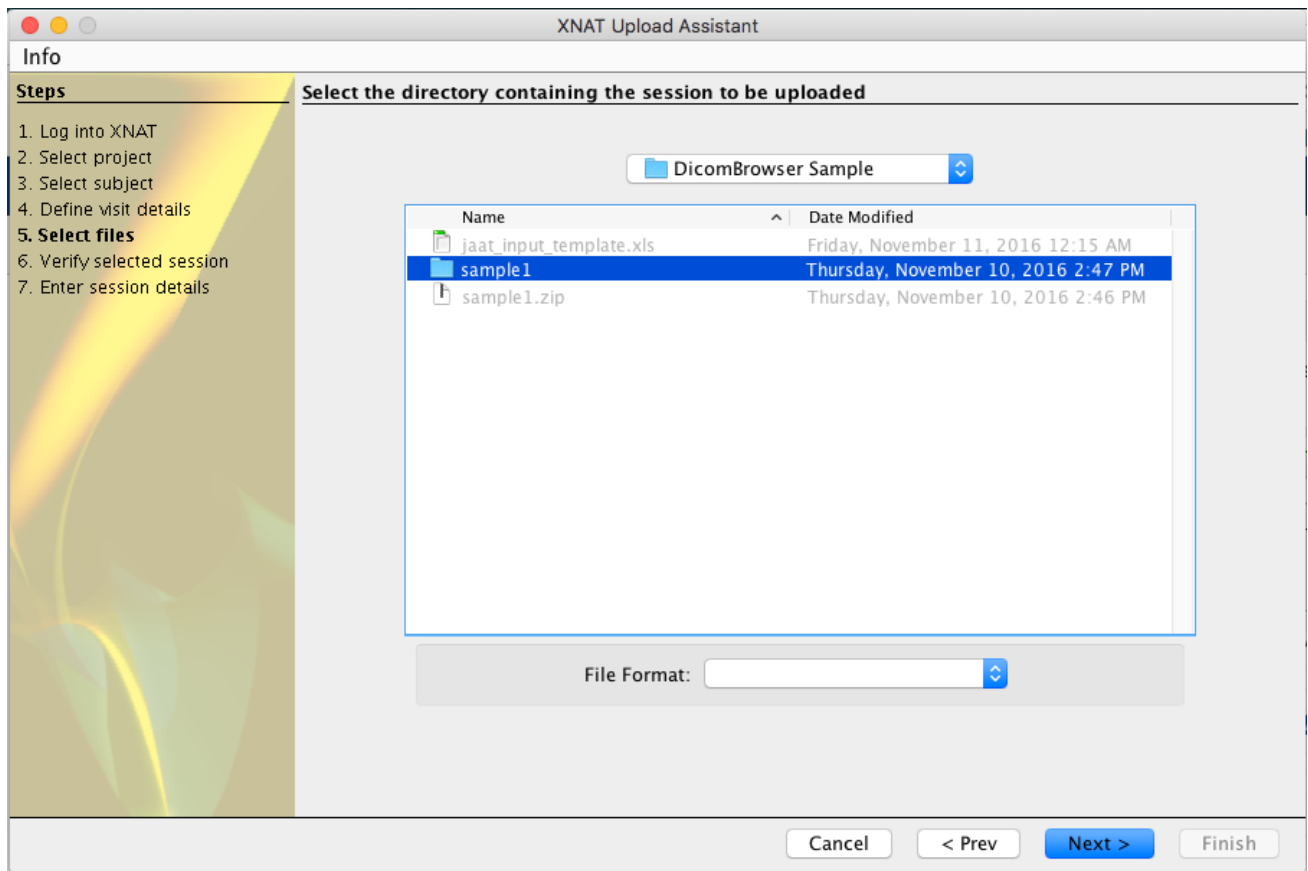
XNAT Upload Assistant

Info

Steps

1. Log into XNAT
2. Select project
3. Select subject
4. Define visit details
5. Select files
6. Verify selected session
7. Enter session details

Select the directory containing the session to be uploaded

DicomBrowser Sample

| Name | Date Modified |
|---|---|
| jaat_input_template.xls | Friday, November 11, 2016 12:15 AM |
| sample1 | Thursday, November 10, 2016 2:47 PM |
| sample1.zip | Thursday, November 10, 2016 2:46 PM |

File Format:

Cancel
< Prev
Next >
Finish